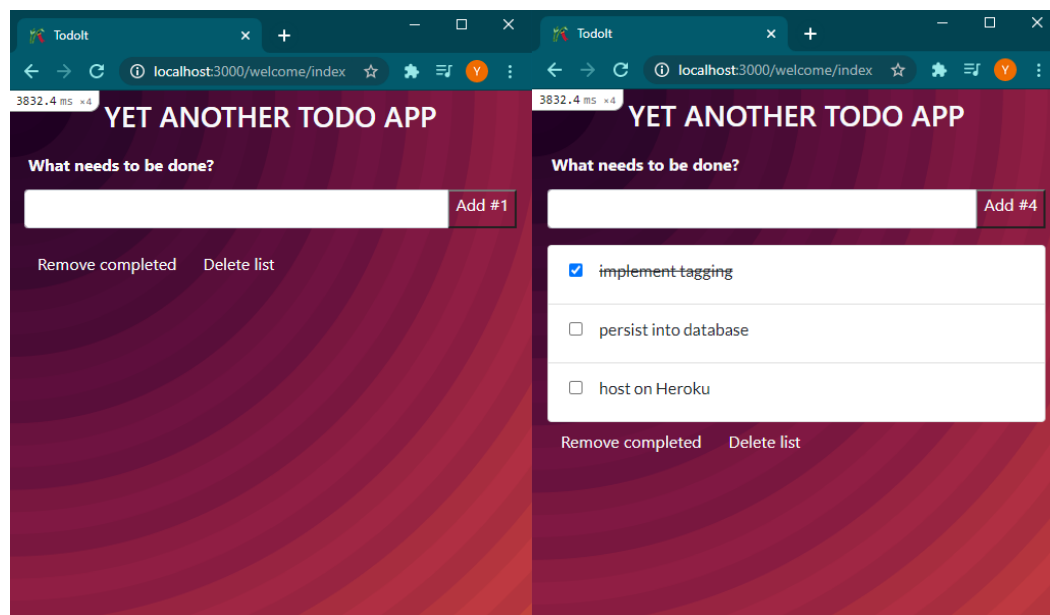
TodoIt
×
+
localhost:3000/welcome/index
Y
3832.4 ms ×4
YET ANOTHER TODO APP
What needs to be done?
Add #1
Remove completed Delete list

TodoIt
×
+
localhost:3000/welcome/index
Y
3832.4 ms ×4
YET ANOTHER TODO APP
What needs to be done?
Add #4
implement tagging
persist into database
host on Heroku
Remove completed Delete list